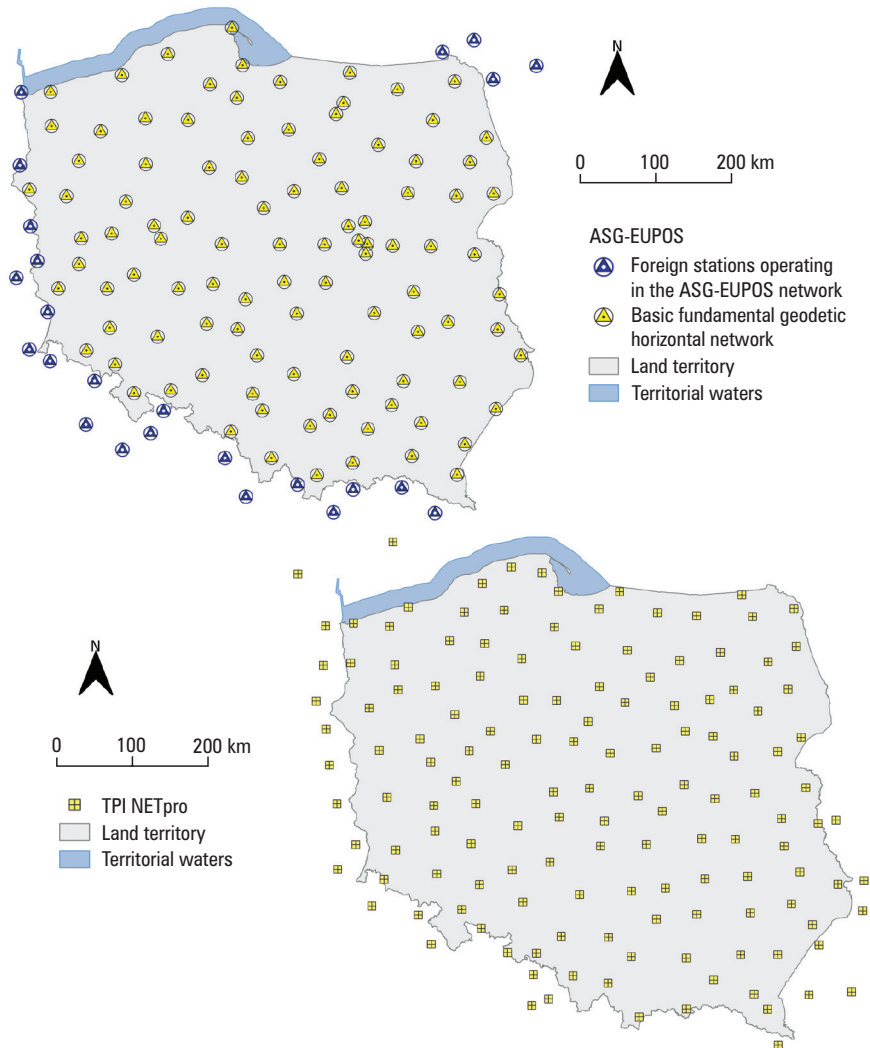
N

0 100 200 km

ASG-EUPOS
Foreign stations operating in the ASG-EUPOS network
Basic fundamental geodetic horizontal network
Land territory
Territorial waters

N

0 100 200 km

TPI NETpro
Land territory
Territorial waters